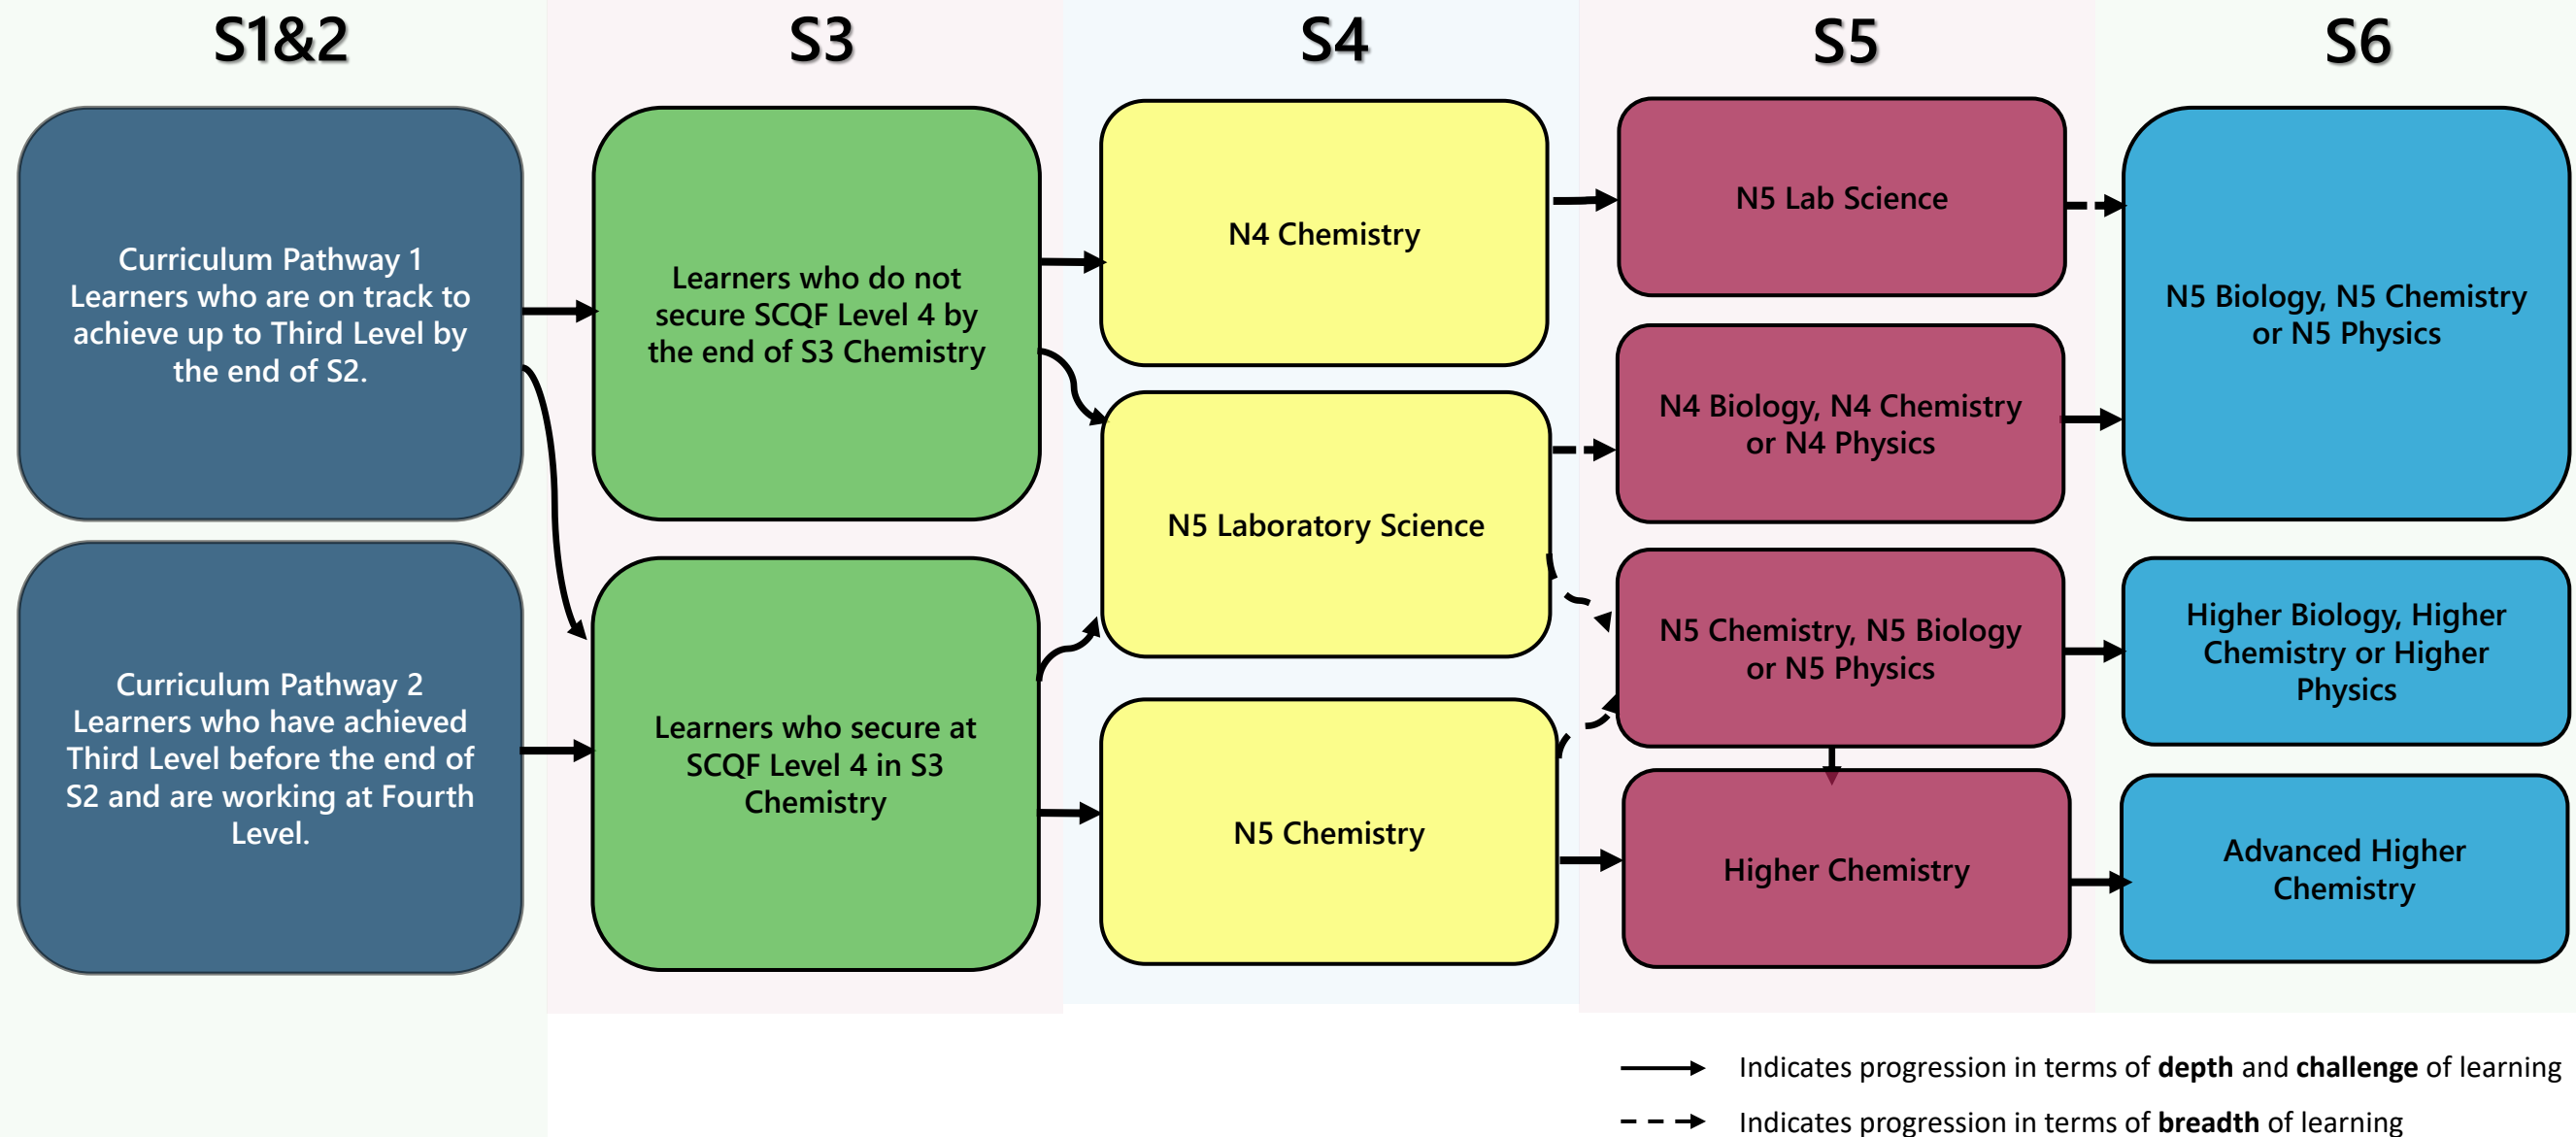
S1&2

Curriculum Pathway 1
Learners who are on track to achieve up to Third Level by the end of S2.

Curriculum Pathway 2
Learners who have achieved Third Level before the end of S2 and are working at Fourth Level.

S3

Learners who do not secure SCQF Level 4 by the end of S3 Chemistry

Learners who secure at SCQF Level 4 in S3 Chemistry

S4

N4 Chemistry

N5 Laboratory Science

N5 Chemistry

S5

N5 Lab Science

N4 Biology, N4 Chemistry or N4 Physics

N5 Chemistry, N5 Biology or N5 Physics

Higher Chemistry

S6

N5 Biology, N5 Chemistry or N5 Physics

Higher Biology, Higher Chemistry or Higher Physics

Advanced Higher Chemistry

Indicates progression in terms of **depth** and **challenge** of learning

Indicates progression in terms of **breadth** of learning